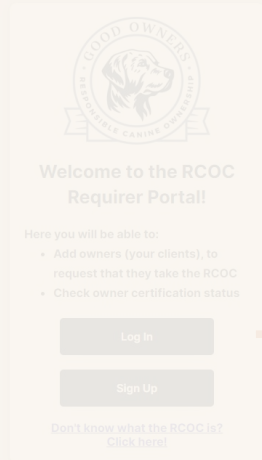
GOOD OWNERS
RESPONSIBLE CANINE OWNERSHIP

Welcome to the RCOC Requirer Portal!

Here you will be able to:

- Add owners (your clients), to request that they take the RCOC
- Check owner certification status

Log In

Sign Up

Don't know what the RCOC is? Click here!